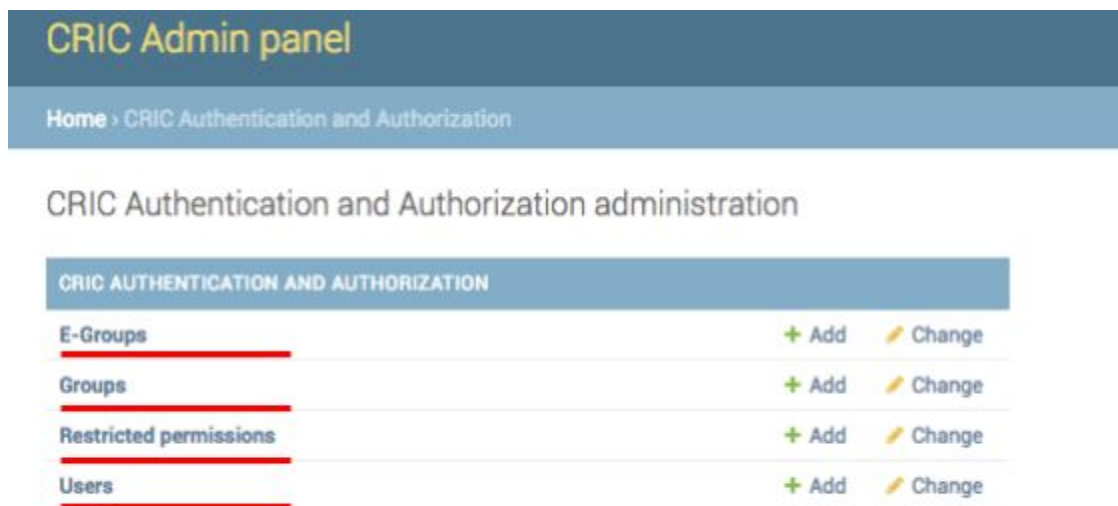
CRIC Admin panel

Home › CRIC Authentication and Authorization

CRIC Authentication and Authorization administration

| CRIC AUTHENTICATION AND AUTHORIZATION | | |
|---|---|---|
| E-Groups | + Add | Change |
| Groups | + Add | Change |
| Restricted permissions | + Add | Change |
| Users | + Add | Change |